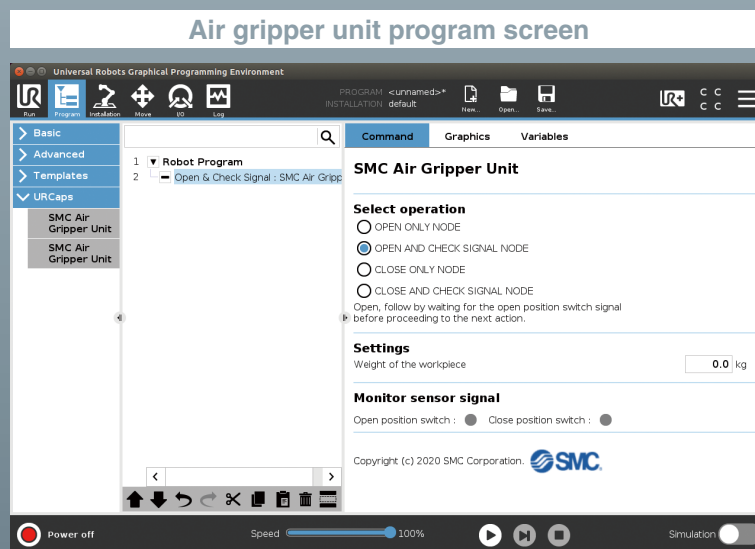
Air gripper unit program screen

Universal Robots Graphical Programming Environment

Run Program Installation Move I/O Log

PROGRAM <unnamed>*
INSTALLATION default

New... Open... Save...

C C
C C

Basic
Advanced
Templates
URCaps
SMC Air Gripper Unit
SMC Air Gripper Unit

1 Robot Program
2 Open & Check Signal : SMC Air Gripp

Command Graphics Variables

SMC Air Gripper Unit

Select operation
OPEN ONLY NODE
OPEN AND CHECK SIGNAL NODE
CLOSE ONLY NODE
CLOSE AND CHECK SIGNAL NODE
Open, follow by waiting for the open position switch signal before proceeding to the next action.

Settings
Weight of the workpiece 0.0 kg

Monitor sensor signal
Open position switch : Close position switch :

Copyright (c) 2020 SMC Corporation. SMC

Power off Speed 100% Simulation